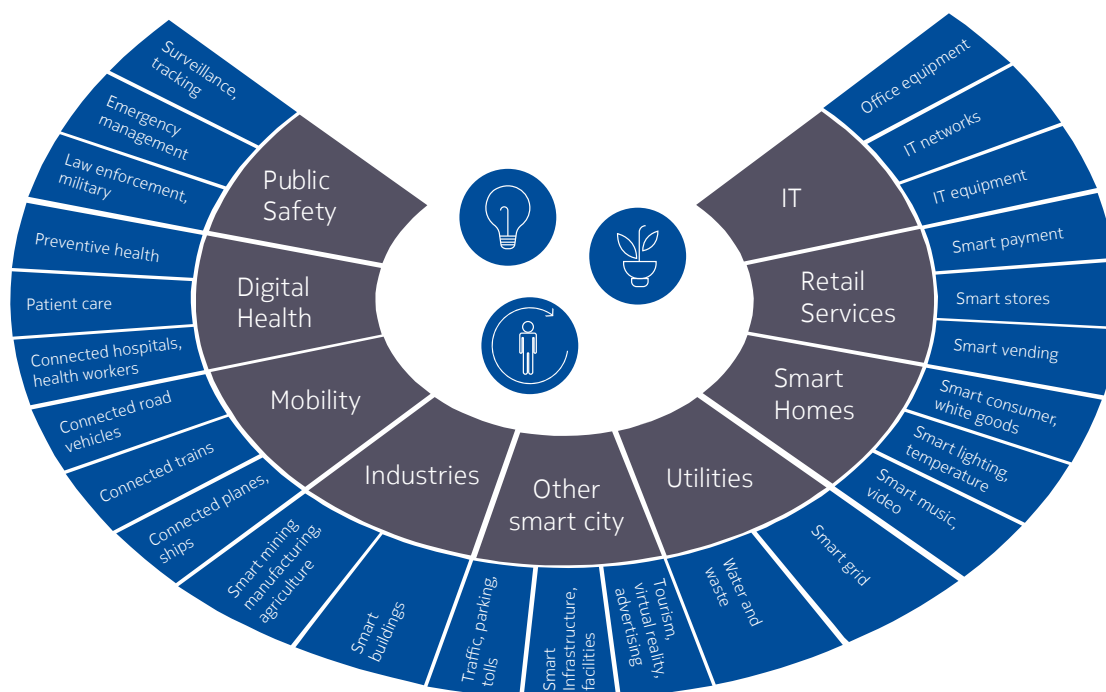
Public Safety

Surveillance, tracking

Emergency management

Law enforcement, military

Digital Health

Preventive health

Patient care

Connected hospitals, health workers

Mobility

Connected road vehicles

Connected trains

Connected planes, ships

Industries

Smart mining manufacturing agriculture

Smart buildings

Other smart city

Traffic, parking, tolls

Smart Infrastructure, facilities

Tourism, virtual reality, advertising

Utilities

Water and waste

Smart grid

Smart Homes

Smart consumer, white goods

Smart lighting, temperature

Smart music, video

Retail Services

Smart payment

Smart stores

Smart vending

IT

Office equipment

IT networks

IT equipment